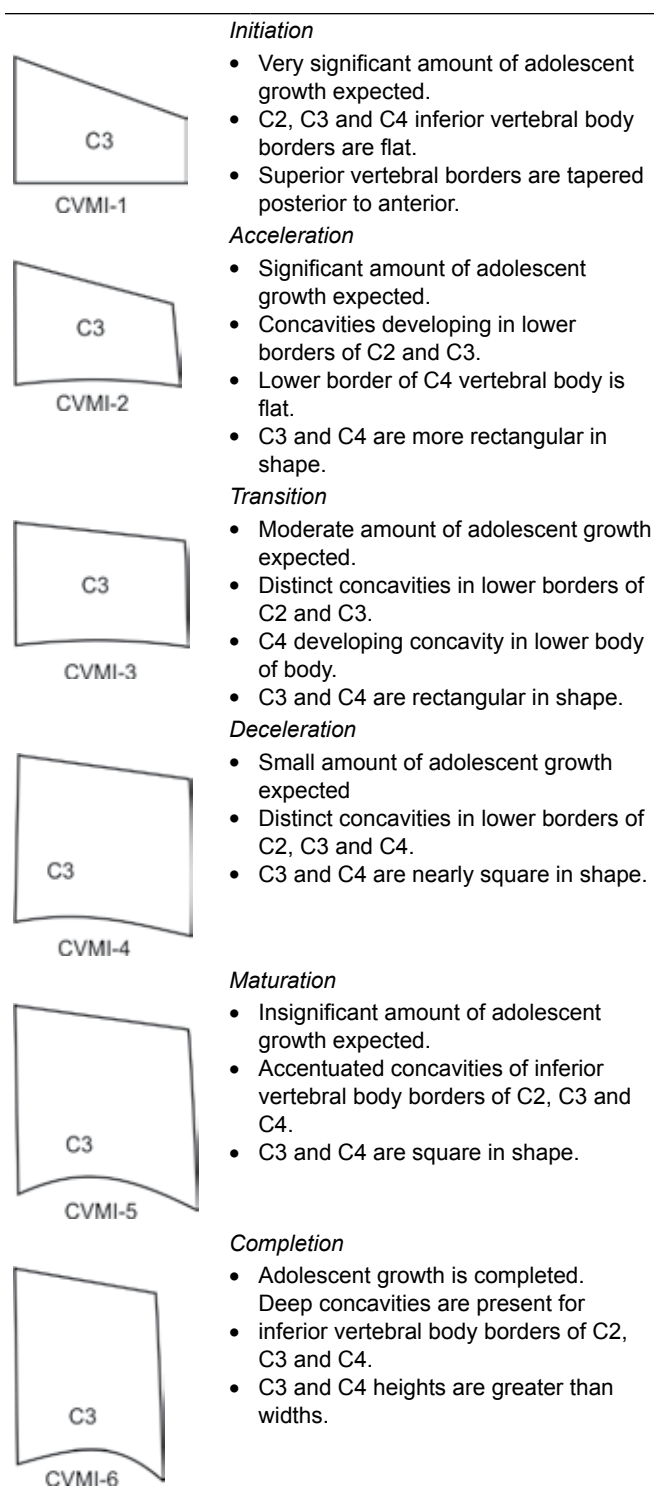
C3
CVMI-1

*Initiation*
- Very significant amount of adolescent growth expected.
- C2, C3 and C4 inferior vertebral body borders are flat.
- Superior vertebral borders are tapered posterior to anterior.

C3
CVMI-2

*Acceleration*
- Significant amount of adolescent growth expected.
- Concavities developing in lower borders of C2 and C3.
- Lower border of C4 vertebral body is flat.
- C3 and C4 are more rectangular in shape.

C3
CVMI-3

*Transition*
- Moderate amount of adolescent growth expected.
- Distinct concavities in lower borders of C2 and C3.
- C4 developing concavity in lower body of body.
- C3 and C4 are rectangular in shape.

C3
CVMI-4

*Deceleration*
- Small amount of adolescent growth expected
- Distinct concavities in lower borders of C2, C3 and C4.
- C3 and C4 are nearly square in shape.

C3
CVMI-5

*Maturation*
- Insignificant amount of adolescent growth expected.
- Accentuated concavities of inferior vertebral body borders of C2, C3 and C4.
- C3 and C4 are square in shape.

C3
CVMI-6

*Completion*
- Adolescent growth is completed. Deep concavities are present for
- inferior vertebral body borders of C2, C3 and C4.
- C3 and C4 heights are greater than widths.